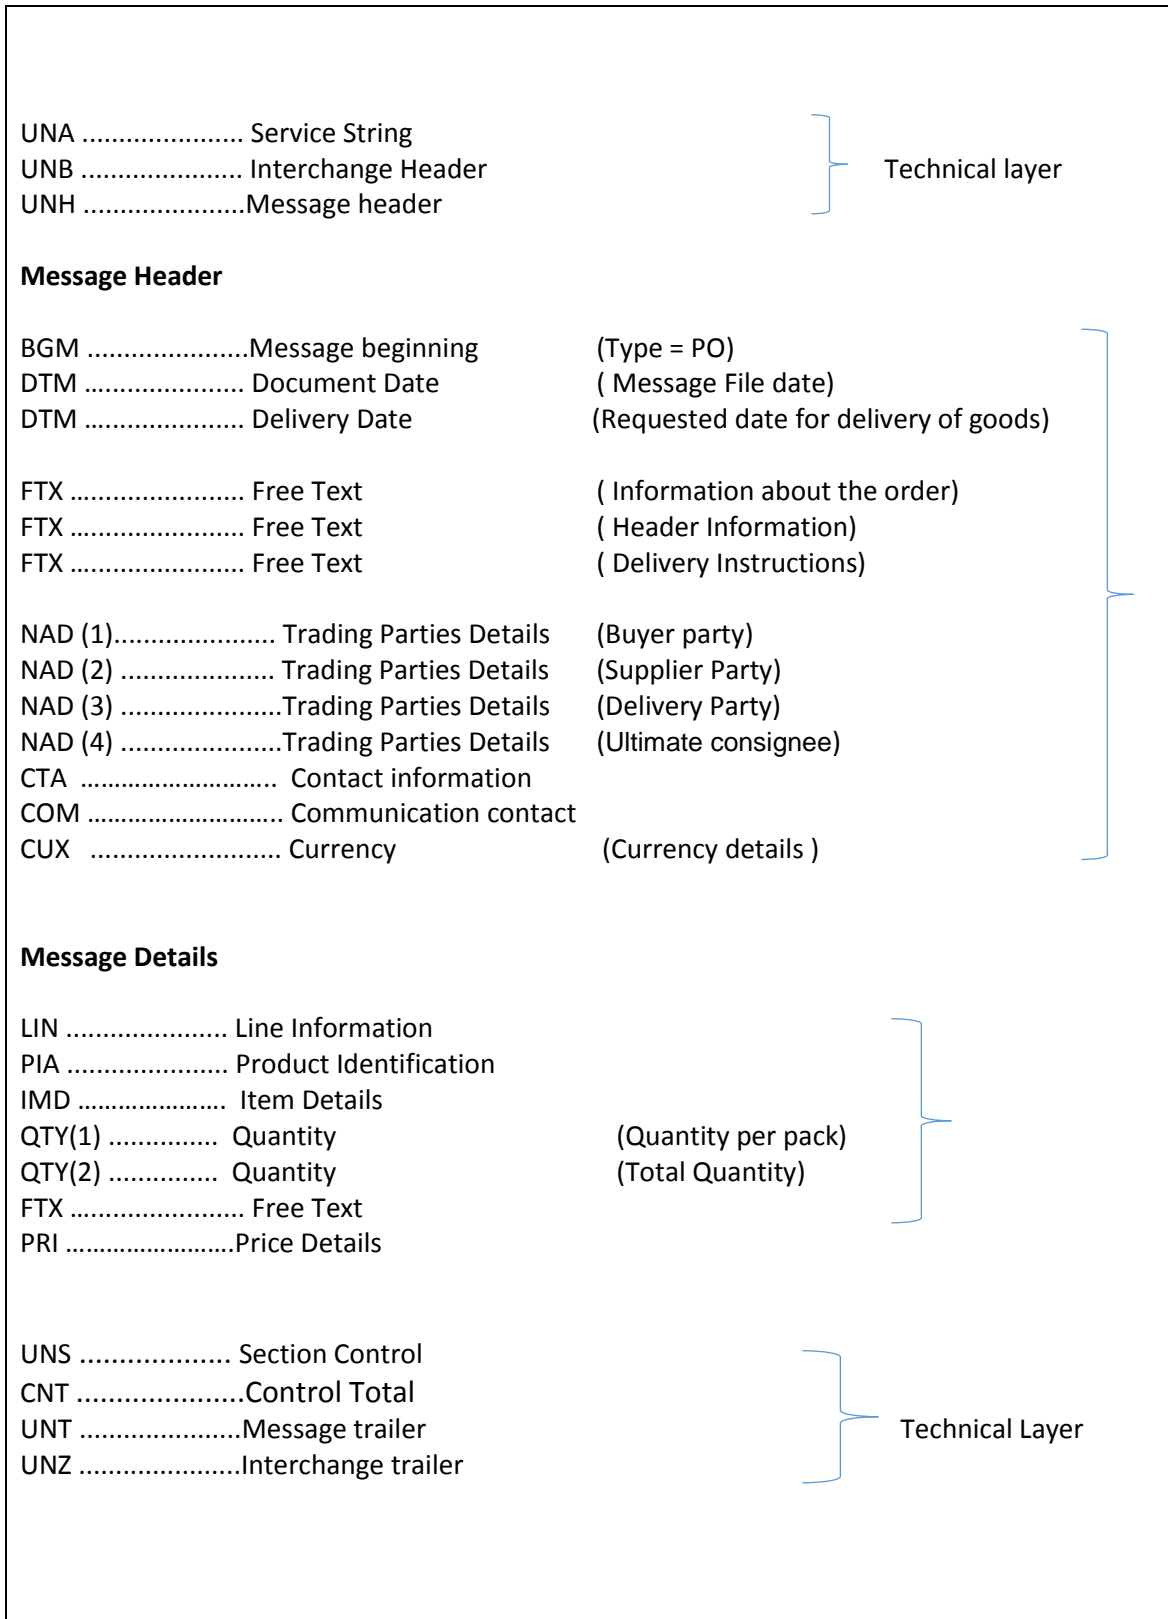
UNA ...................... Service String
UNB ...................... Interchange Header
UNH ......................Message header

Technical layer

**Message Header**

BGM ......................Message beginning (Type = PO)
DTM ...................... Document Date ( Message File date)
DTM ...................... Delivery Date (Requested date for delivery of goods)

FTX ........................ Free Text ( Information about the order)
FTX ........................ Free Text ( Header Information)
FTX ........................ Free Text ( Delivery Instructions)

NAD (1)...................... Trading Parties Details (Buyer party)
NAD (2) ...................... Trading Parties Details (Supplier Party)
NAD (3) ......................Trading Parties Details (Delivery Party)
NAD (4) ......................Trading Parties Details (Ultimate consignee)
CTA ........................... Contact information
COM ........................... Communication contact
CUX ........................... Currency (Currency details )

**Message Details**

LIN ...................... Line Information
PIA ...................... Product Identification
IMD ...................... Item Details
QTY(1) ............... Quantity (Quantity per pack)
QTY(2) ............... Quantity (Total Quantity)
FTX ........................ Free Text
PRI ........................Price Details

UNS ................... Section Control
CNT ......................Control Total
UNT ......................Message trailer
UNZ ......................Interchange trailer

Technical Layer